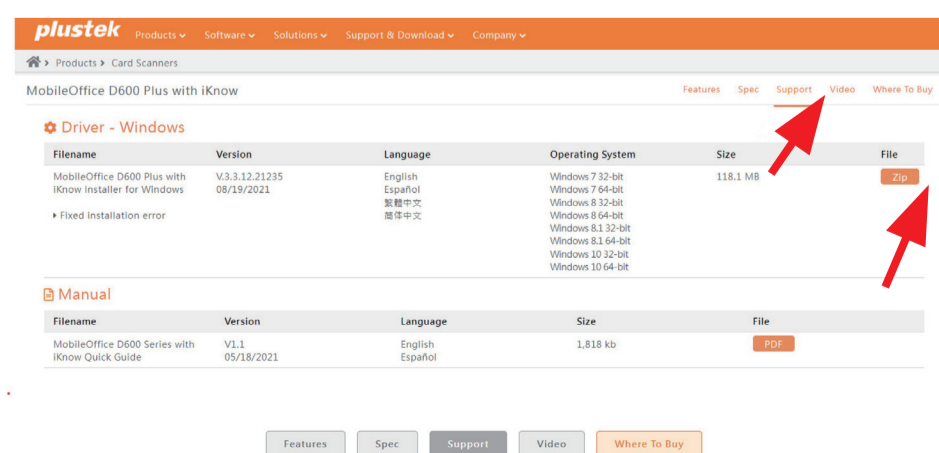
plustek Products Software Solutions Support & Download Company

Products > Card Scanners

MobileOffice D600 Plus with iKnow

Features Spec Support Video Where To Buy

Driver - Windows

| Filename | Version | Language | Operating System | Size | File |
|---|---|---|---|---|---|
| MobileOffice D600 Plus with iKnow Installer for Windows<br>▸ Fixed installation error | V.3.3.12.21235<br>08/19/2021 | English<br>Español<br>繁體中文<br>简体中文 | Windows 7 32-bit<br>Windows 7 64-bit<br>Windows 8 32-bit<br>Windows 8 64-bit<br>Windows 8.1 32-bit<br>Windows 8.1 64-bit<br>Windows 10 32-bit<br>Windows 10 64-bit | 118.1 MB | Zip |

Manual

| Filename | Version | Language | Size | File |
|---|---|---|---|---|
| MobileOffice D600 Series with iKnow Quick Guide | V1.1<br>05/18/2021 | English<br>Español | 1,818 kb | PDF |

Features Spec Support Video Where To Buy